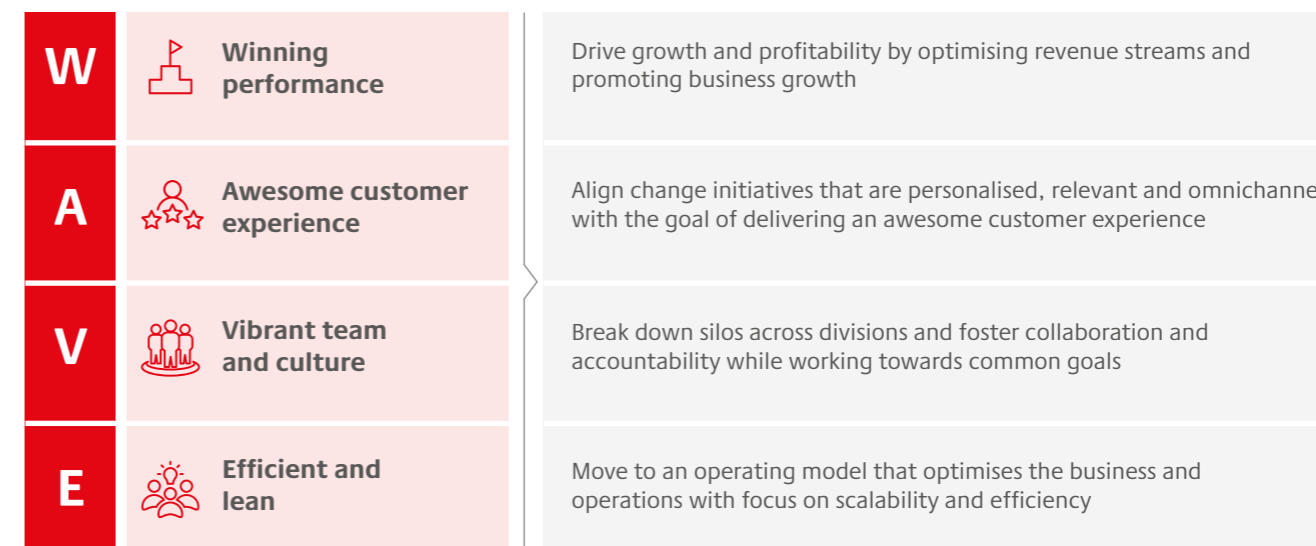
| | | |
|---|---|---|
| W | Winning performance | Drive growth and profitability by optimising revenue streams and promoting business growth |
| A | Awesome customer experience | Align change initiatives that are personalised, relevant and omnichanne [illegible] with the goal of delivering an awesome customer experience |
| V | Vibrant team and culture | Break down silos across divisions and foster collaboration and accountability while working towards common goals |
| E | Efficient and lean | Move to an operating model that optimises the business and operations with focus on scalability and efficiency |